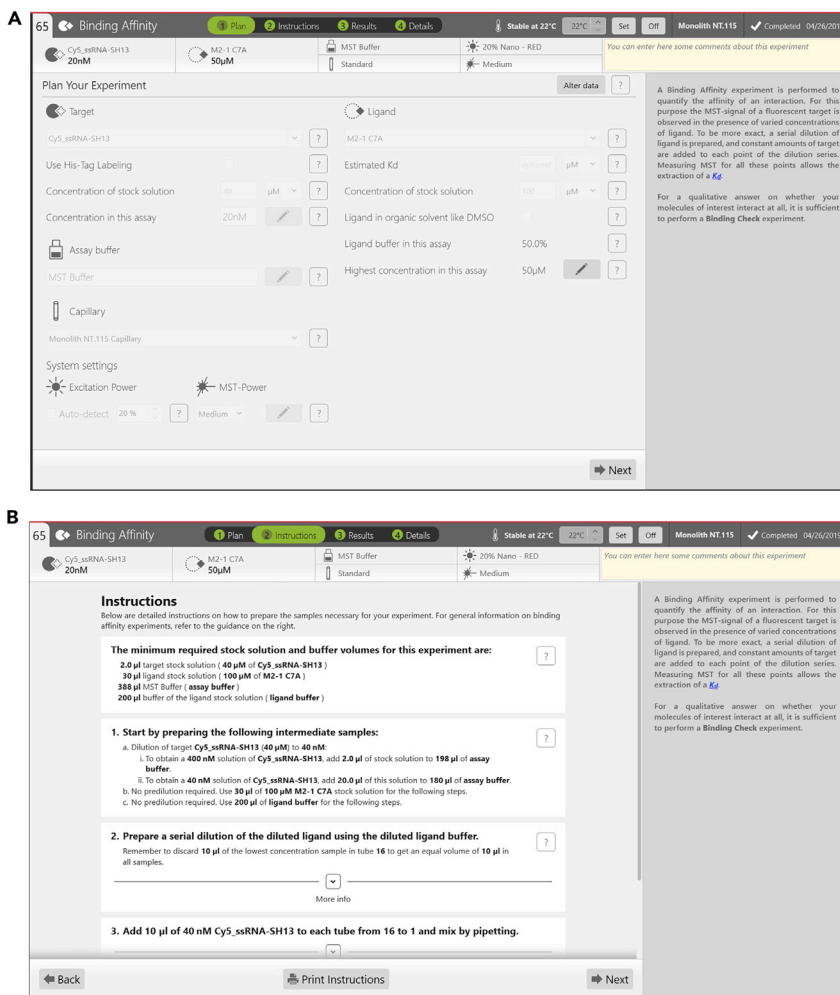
A

65 Binding Affinity 1 Plan 2 Instructions 3 Results 4 Details Stable at 22°C 22°C Set Off Monolith NT.115 Completed 04/26/2019

Cy5_ssRNA-SH13 20nM
M2-1 C7A 50µM
MST Buffer
Standard
20% Nano - RED
Medium
You can enter here some comments about this experiment

Plan Your Experiment
Alter data ?

Target
Cy5_ssRNA-SH13 ?
Use His-Tag Labeling ?
Concentration of stock solution 40 µM ?
Concentration in this assay 20nM ?

Assay buffer
MST Buffer ?

Capillary
Monolith NT.115 Capillary ?

System settings
Excitation Power
MST-Power
Auto-detect 20 % ? Medium ?

Ligand
M2-1 C7A ?
Estimated Kd optional µM ?
Concentration of stock solution 100 µM ?
Ligand in organic solvent like DMSO ?
Ligand buffer in this assay 50.0% ?
Highest concentration in this assay 50µM ?

Next

A Binding Affinity experiment is performed to quantify the affinity of an interaction. For this purpose the MST-signal of a fluorescent target is observed in the presence of varied concentrations of ligand. To be more exact, a serial dilution of ligand is prepared, and constant amounts of target are added to each point of the dilution series. Measuring MST for all these points allows the extraction of a $K_d$.

For a qualitative answer on whether your molecules of interest interact at all, it is sufficient to perform a Binding Check experiment.

B

65 Binding Affinity 1 Plan 2 Instructions 3 Results 4 Details Stable at 22°C 22°C Set Off Monolith NT.115 Completed 04/26/2019

Cy5_ssRNA-SH13 20nM
M2-1 C7A 50µM
MST Buffer
Standard
20% Nano - RED
Medium
You can enter here some comments about this experiment

Instructions
Below are detailed instructions on how to prepare the samples necessary for your experiment. For general information on binding affinity experiments, refer to the guidance on the right.

The minimum required stock solution and buffer volumes for this experiment are: ?
2.0 µl target stock solution ( 40 µM of Cy5_ssRNA-SH13 )
30 µl ligand stock solution ( 100 µM of M2-1 C7A )
388 µl MST Buffer ( assay buffer )
200 µl buffer of the ligand stock solution ( ligand buffer )

1. Start by preparing the following intermediate samples: ?
a. Dilution of target Cy5_ssRNA-SH13 (40 µM) to 40 nM:
i. To obtain a 400 nM solution of Cy5_ssRNA-SH13, add 2.0 µl of stock solution to 198 µl of assay buffer.
ii. To obtain a 40 nM solution of Cy5_ssRNA-SH13, add 20.0 µl of this solution to 180 µl of assay buffer.
b. No predilution required. Use 30 µl of 100 µM M2-1 C7A stock solution for the following steps.
c. No predilution required. Use 200 µl of ligand buffer for the following steps.

2. Prepare a serial dilution of the diluted ligand using the diluted ligand buffer. ?
Remember to discard 10 µl of the lowest concentration sample in tube 16 to get an equal volume of 10 µl in all samples.
More info

3. Add 10 µl of 40 nM Cy5_ssRNA-SH13 to each tube from 16 to 1 and mix by pipetting.

Back Print Instructions Next

A Binding Affinity experiment is performed to quantify the affinity of an interaction. For this purpose the MST-signal of a fluorescent target is observed in the presence of varied concentrations of ligand. To be more exact, a serial dilution of ligand is prepared, and constant amounts of target are added to each point of the dilution series. Measuring MST for all these points allows the extraction of a $K_d$.

For a qualitative answer on whether your molecules of interest interact at all, it is sufficient to perform a Binding Check experiment.